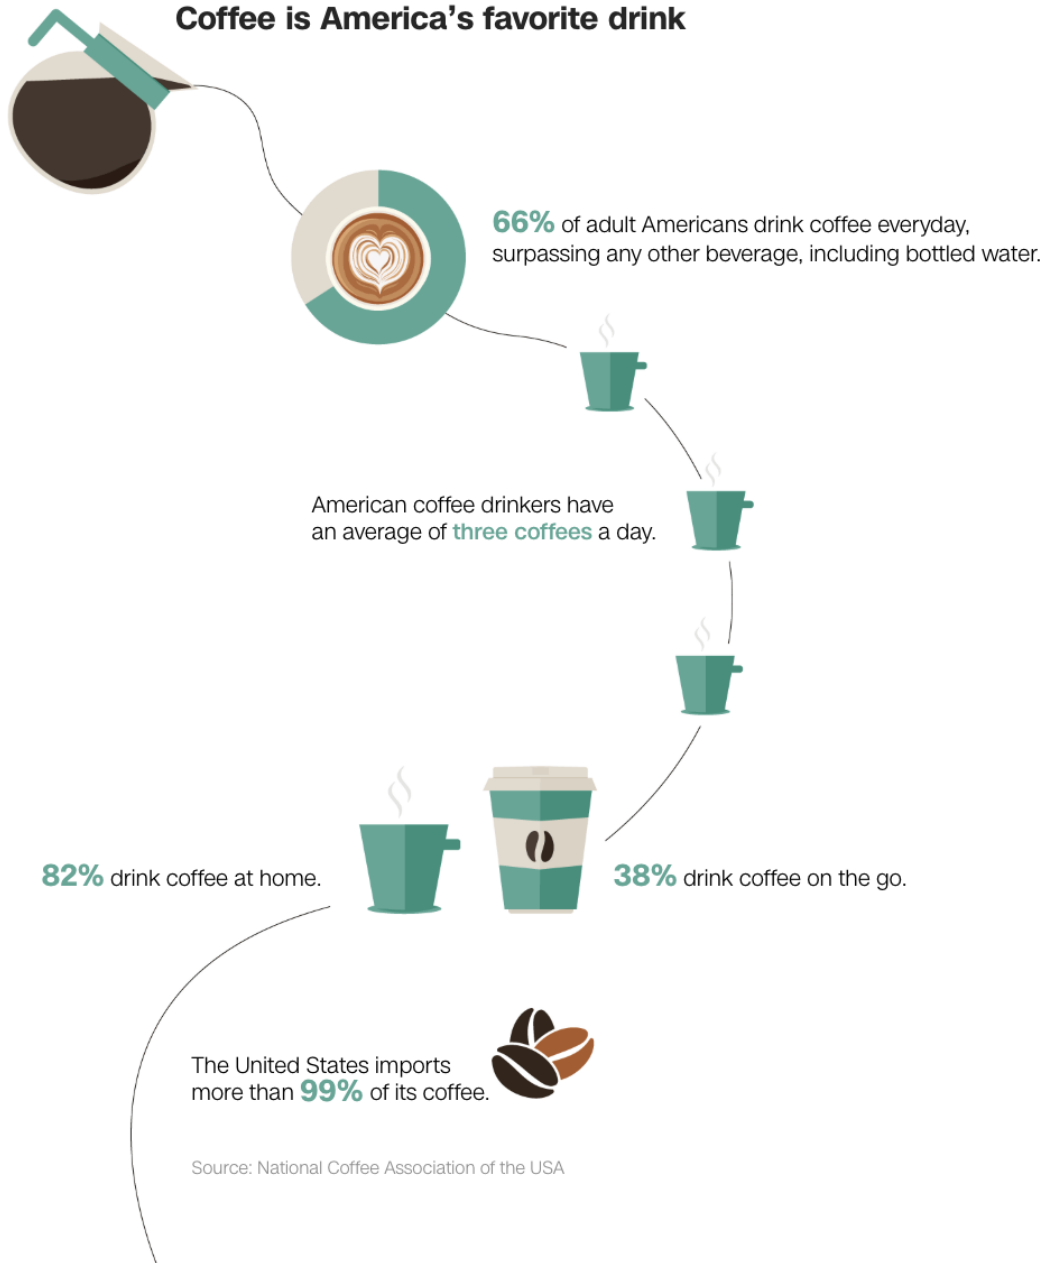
Coffee is America's favorite drink

66% of adult Americans drink coffee everyday, surpassing any other beverage, including bottled water.

American coffee drinkers have an average of three coffees a day.

82% drink coffee at home.

38% drink coffee on the go.

The United States imports more than 99% of its coffee.

Source: National Coffee Association of the USA